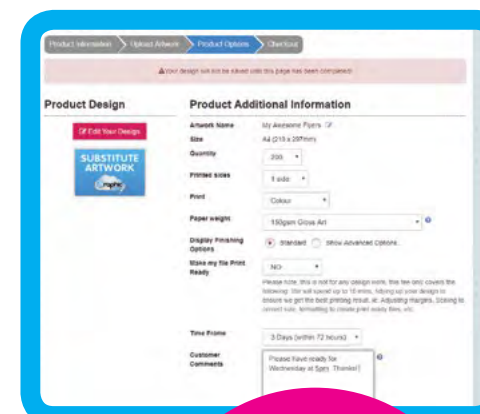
Product Information
Upload Artwork
Product Options
Checkout

⚠ Your design will not be saved until this page has been completed

Product Design

Edit Your Design

SUBSTITUTE ARTWORK

Product Additional Information

Artwork Name
My Awesome Flyers

Size
A4 (210 x 297mm)

Quantity
200

Printed sides
1 side

Print
Colour

Paper weight
150gsm Gloss Art

Display Finishing Options
Standard
Show Advanced Options

Make my File Print Ready
NO

Please note, this is not for any design work, this fee and covers the following: We will spend up to 15 mins, tidying up your design to ensure we get the best printing result. ie: Adjusting margins, Scaling to correct size, formatting to create print ready files, etc.

Time Frame
3 Days (within 72 hours)

Customer Comments
Please have ready for Wednesday at 5pm. Thanks!